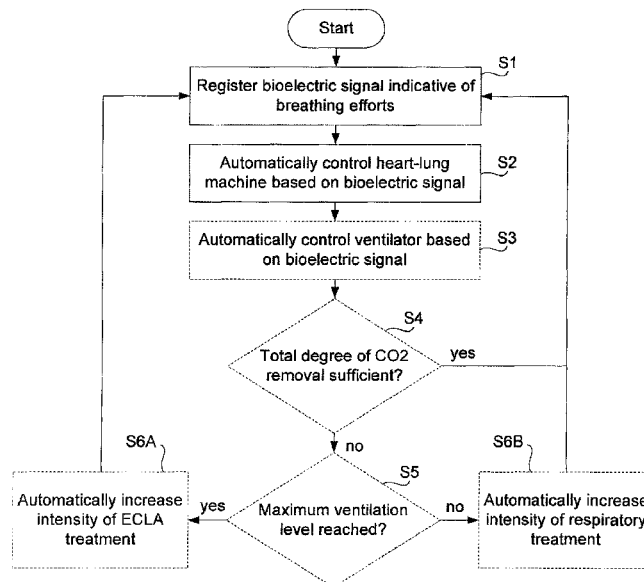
Start

S1
Register bioelectric signal indicative of breathing efforts

S2
Automatically control heart-lung machine based on bioelectric signal

S3
Automatically control ventilator based on bioelectric signal

S4
Total degree of CO2 removal sufficient?

yes

no

S5
Maximum ventilation level reached?

S6A
Automatically increase intensity of ECLA treatment

yes

no

S6B
Automatically increase intensity of respiratory treatment